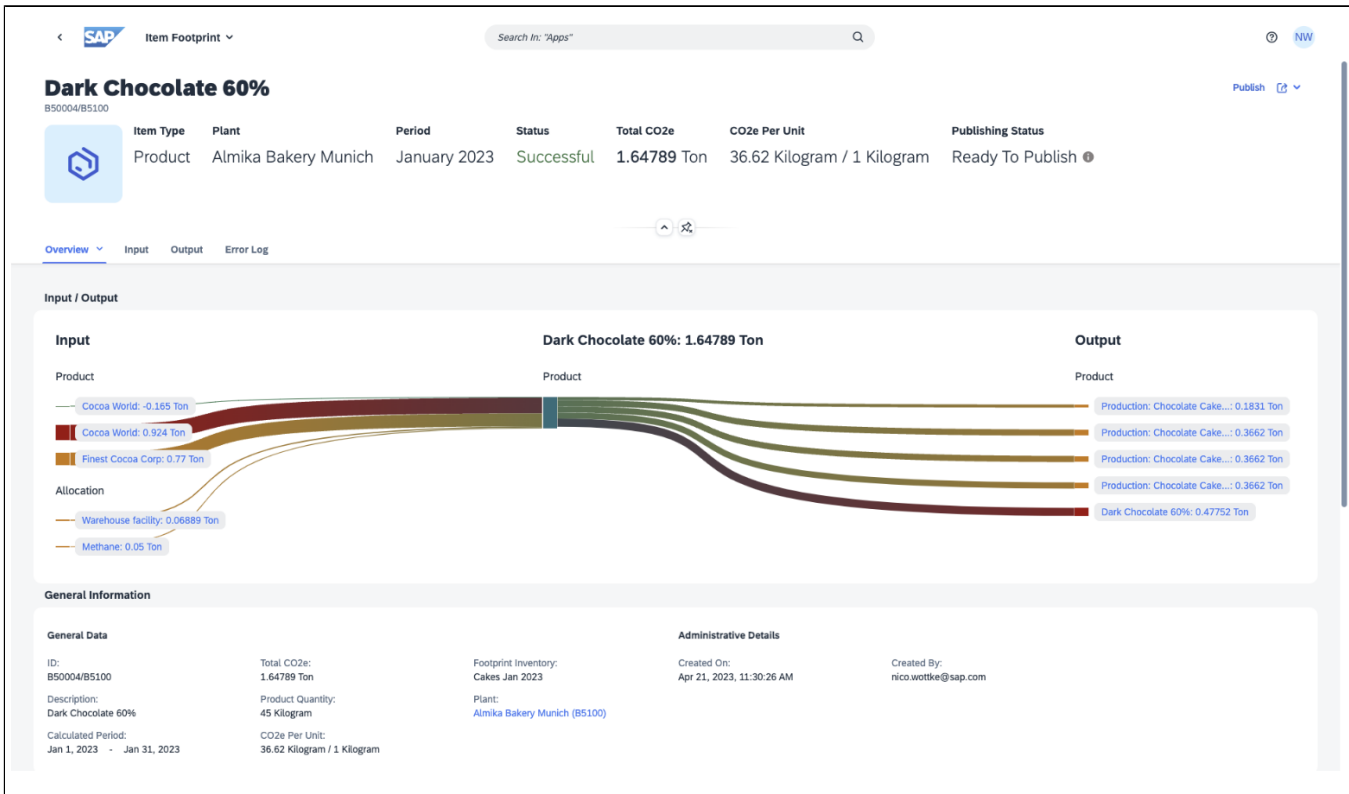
SAP Item Footprint

Search In: "Apps"

NW

Dark Chocolate 60%
B50004/B5100

Publish

| Item Type | Plant | Period | Status | Total CO2e | CO2e Per Unit | Publishing Status |
|---|---|---|---|---|---|---|
| Product | Almika Bakery Munich | January 2023 | Successful | 1.64789 Ton | 36.62 Kilogram / 1 Kilogram | Ready To Publish |

Overview Input Output Error Log

Input / Output

Input

Product

Cocoa World: -0.165 Ton
Cocoa World: 0.924 Ton
Finest Cocoa Corp: 0.77 Ton

Allocation

Warehouse facility: 0.06889 Ton
Methane: 0.05 Ton

Dark Chocolate 60%: 1.64789 Ton

Product

Output

Product

Production: Chocolate Cake...: 0.1831 Ton
Production: Chocolate Cake...: 0.3662 Ton
Production: Chocolate Cake...: 0.3662 Ton
Production: Chocolate Cake...: 0.3662 Ton
Dark Chocolate 60%: 0.47752 Ton

General Information

General Data

ID:
B50004/B5100

Description:
Dark Chocolate 60%

Calculated Period:
Jan 1, 2023 - Jan 31, 2023

Total CO2e:
1.64789 Ton

Product Quantity:
45 Kilogram

CO2e Per Unit:
36.62 Kilogram / 1 Kilogram

Footprint Inventory:
Cakes Jan 2023

Plant:
Almika Bakery Munich (B5100)

Administrative Details

Created On:
Apr 21, 2023, 11:30:26 AM

Created By:
nico.wottke@sap.com